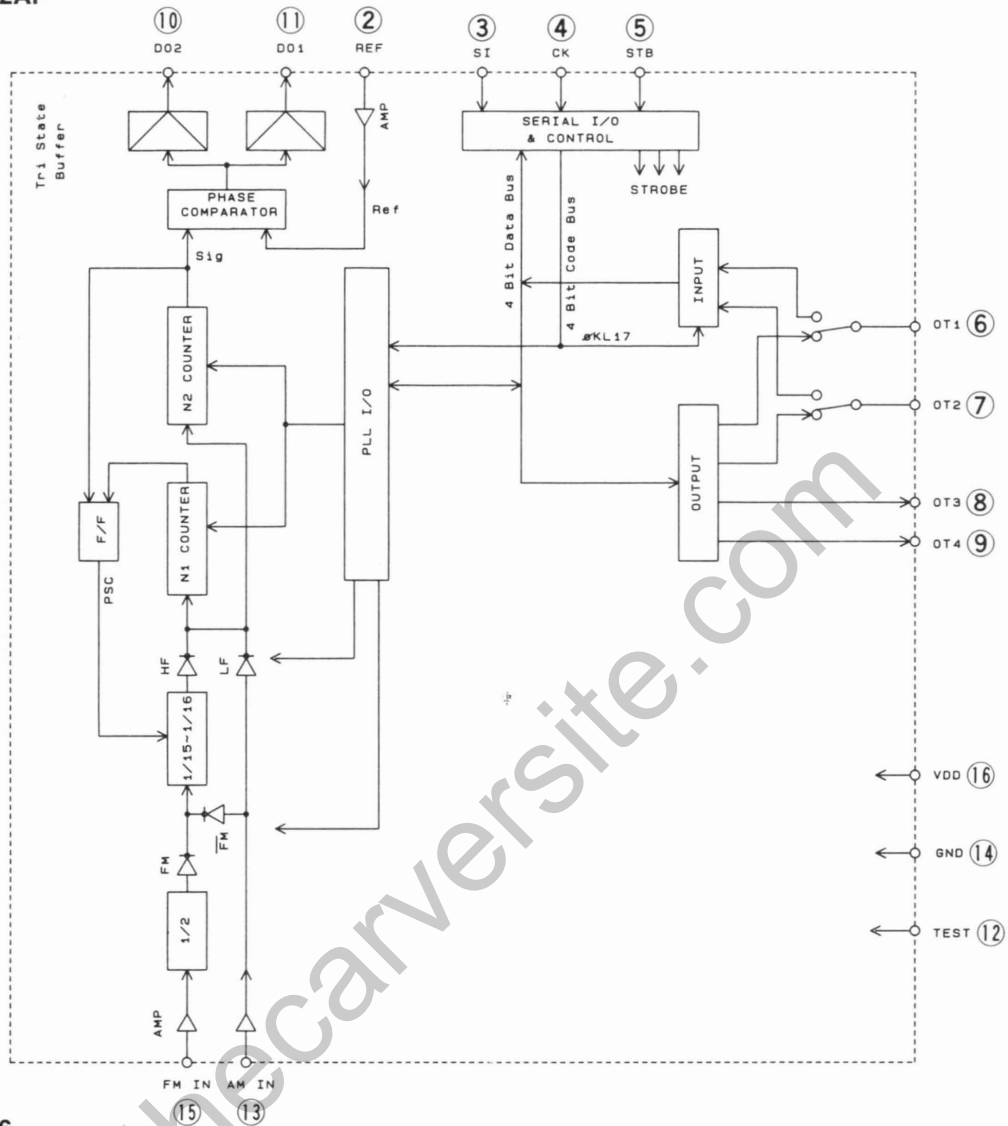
2A

⑩ DO2
⑪ DO1
② REF
③ SI
④ CK
⑤ STB

Tri State Buffer

AMP

SERIAL I/O & CONTROL

STROBE

PHASE COMPARATOR

Ref

Sig

4 Bit Data Bus

4 Bit Code Bus

INPUT

N2 COUNTER

PLL I/O

øKL17

OT1 ⑥

OT2 ⑦

OUTPUT

OT3 ⑧

OT4 ⑨

F/F

N1 COUNTER

PSC

HF

LF

1/15~1/16

$\overline{FM}$

FM

1/2

AMP

VDD ⑯

GND ⑭

TEST ⑫

FM IN
⑮
AM IN
⑬

thecarversite.com

C